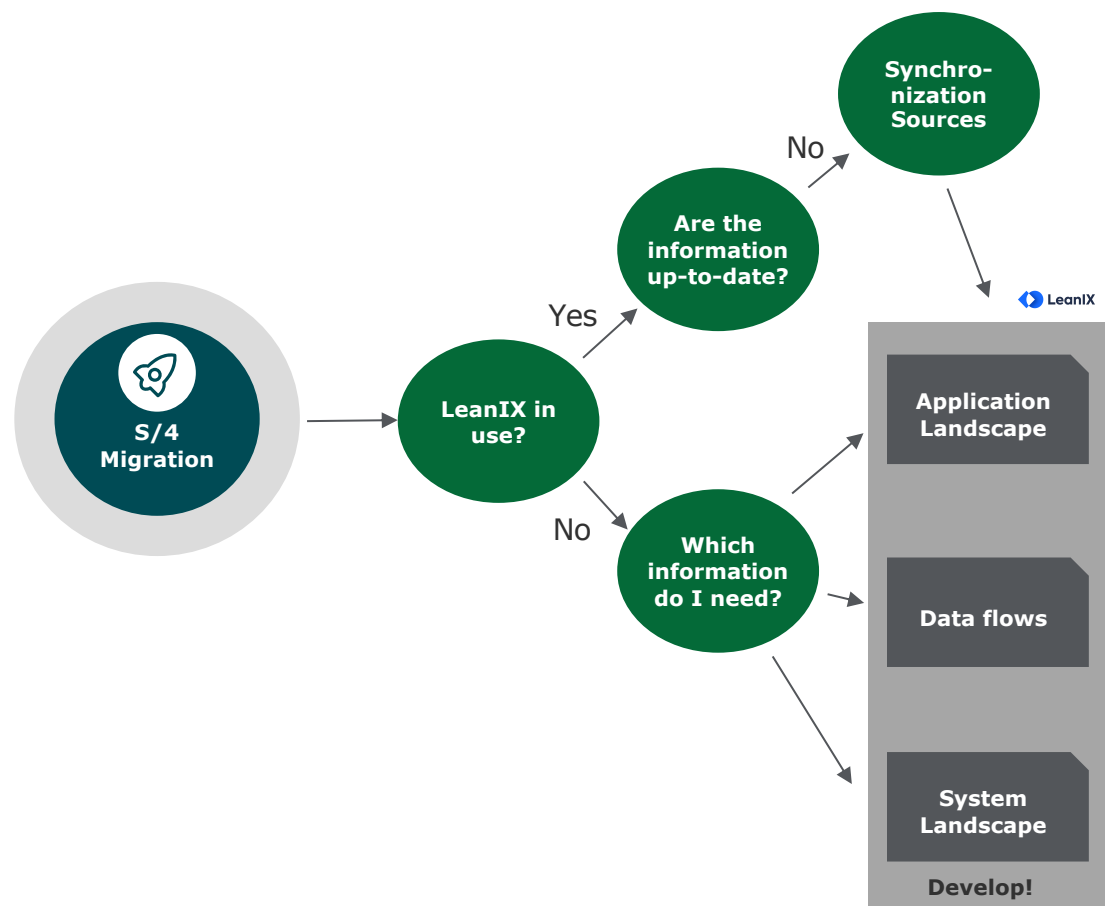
S/4 Migration

LeanIX in use?

Yes

Are the information up-to-date?

No

Synchronization Sources

No

Which information do I need?

LeanIX

Application Landscape

Data flows

System Landscape

Develop!